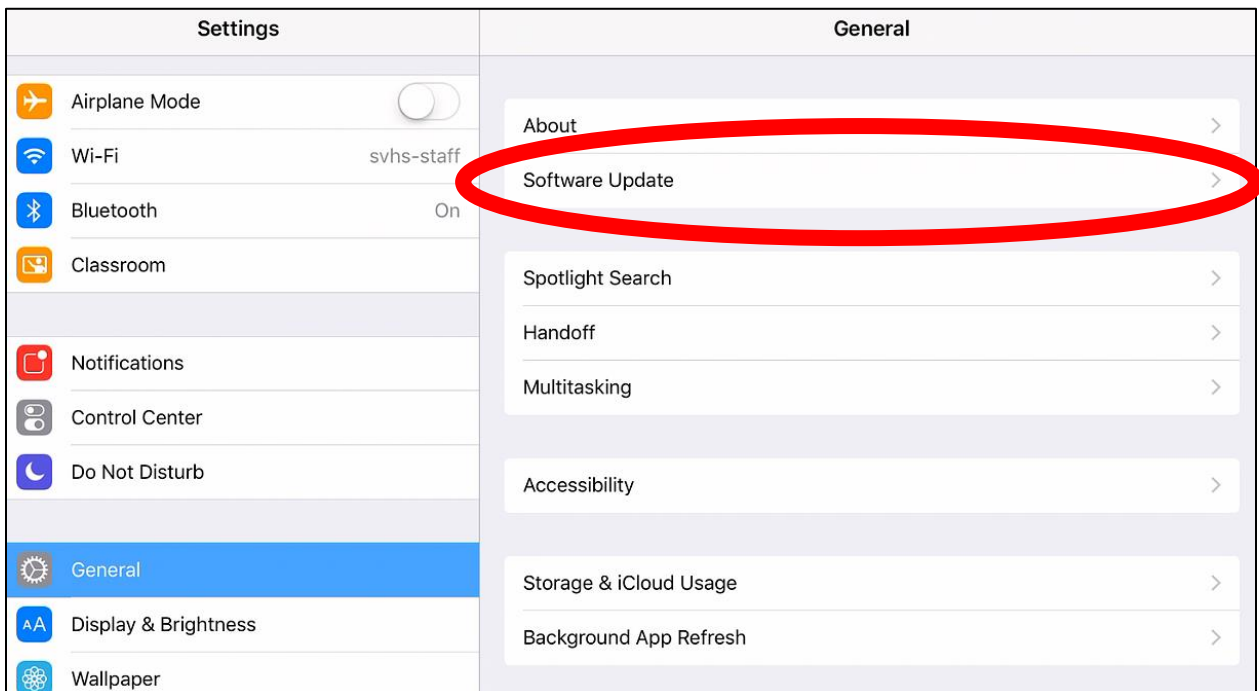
Settings

Airplane Mode
Wi-Fi svhs-staff
Bluetooth On
Classroom

Notifications
Control Center
Do Not Disturb

General
Display & Brightness
Wallpaper

General

About
Software Update

Spotlight Search
Handoff
Multitasking

Accessibility

Storage & iCloud Usage
Background App Refresh